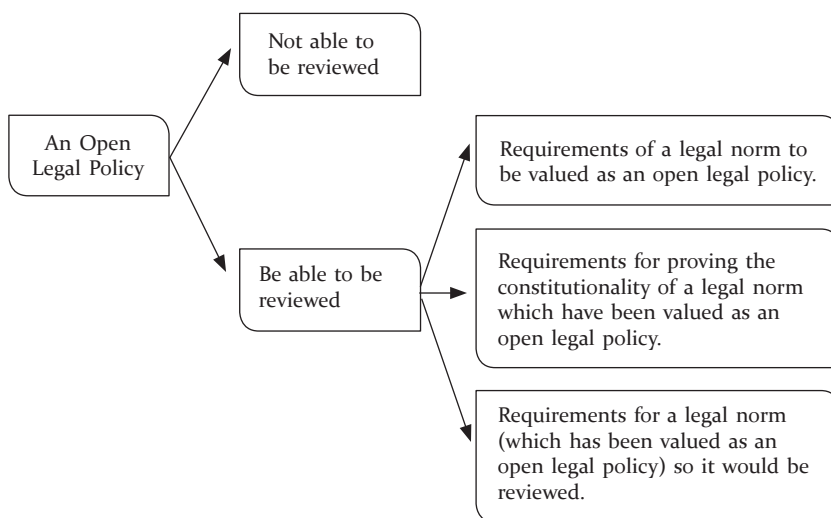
An Open Legal Policy

Not able to be reviewed

Be able to be reviewed

Requirements of a legal norm to be valued as an open legal policy.

Requirements for proving the constitutionality of a legal norm which have been valued as an open legal policy.

Requirements for a legal norm (which has been valued as an open legal policy) so it would be reviewed.